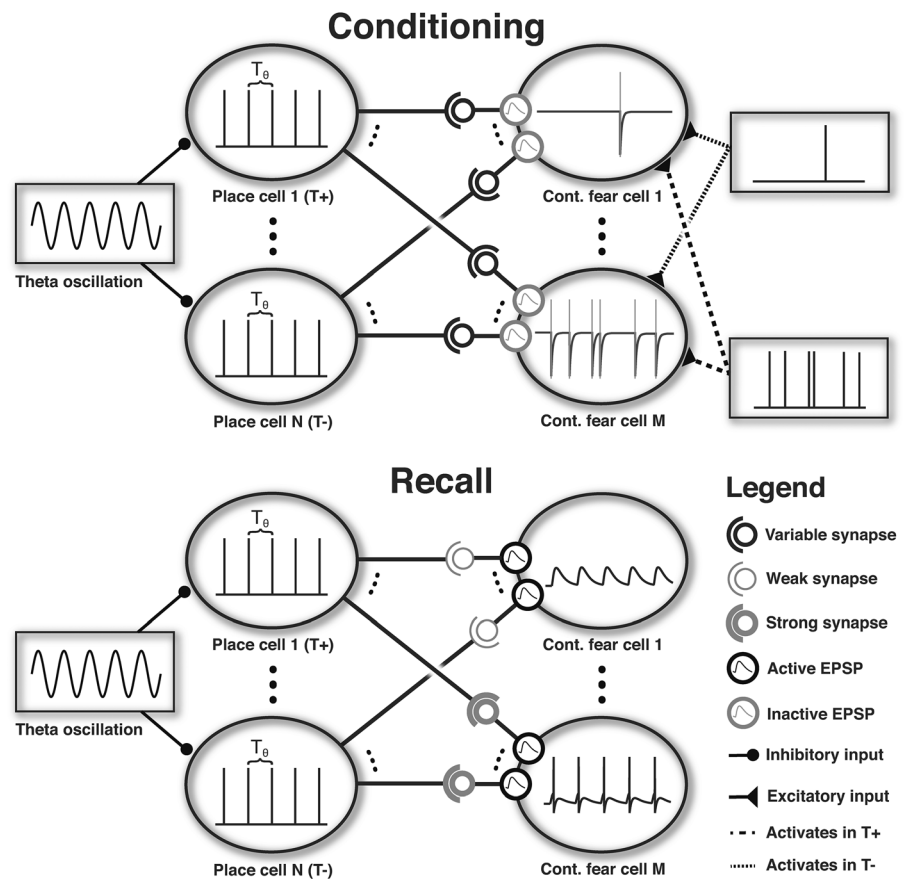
Conditioning

$T_\theta$

Place cell 1 (T+)

Theta oscillation

$T_\theta$

Place cell N (T-)

Cont. fear cell 1

Cont. fear cell M

Recall

$T_\theta$

Place cell 1 (T+)

Theta oscillation

$T_\theta$

Place cell N (T-)

Cont. fear cell 1

Cont. fear cell M

Legend

Variable synapse

Weak synapse

Strong synapse

Active EPSP

Inactive EPSP

Inhibitory input

Excitatory input

Activates in T+

Activates in T-